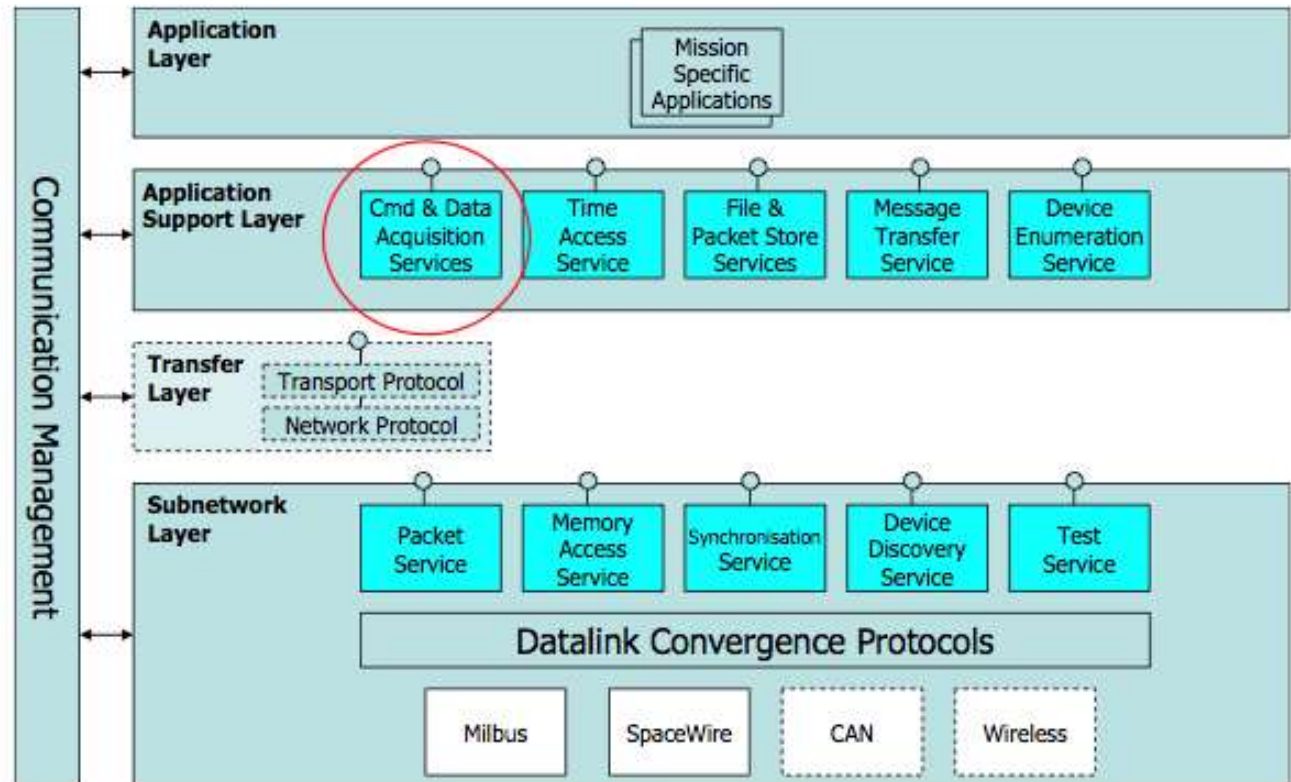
Communication Management

Application Layer

Mission Specific Applications

Application Support Layer

Cmd & Data Acquisition Services

Time Access Service

File & Packet Store Services

Message Transfer Service

Device Enumeration Service

Transfer Layer

Transport Protocol

Network Protocol

Subnetwork Layer

Packet Service

Memory Access Service

Synchronisation Service

Device Discovery Service

Test Service

Datalink Convergence Protocols

Milbus

SpaceWire

CAN

Wireless